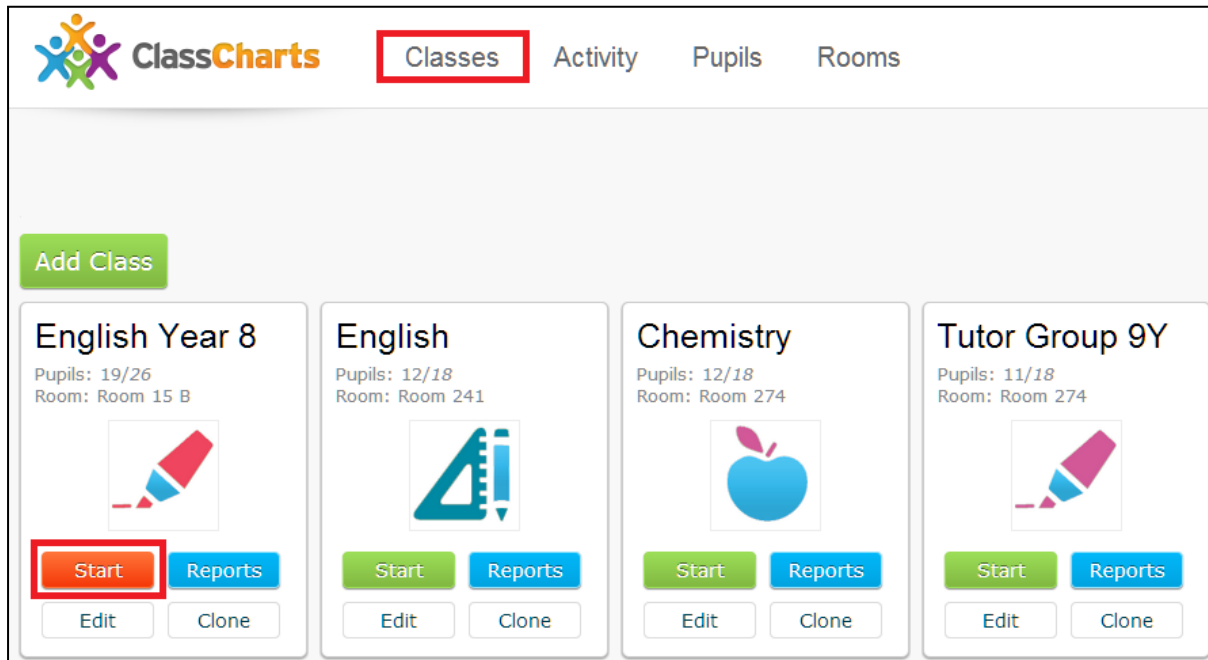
ClassCharts

Classes Activity Pupils Rooms

Add Class

English Year 8
Pupils: 19/*26*
Room: Room 15 B
Start Reports
Edit Clone

English
Pupils: 12/*18*
Room: Room 241
Start Reports
Edit Clone

Chemistry
Pupils: 12/*18*
Room: Room 274
Start Reports
Edit Clone

Tutor Group 9Y
Pupils: 11/*18*
Room: Room 274
Start Reports
Edit Clone